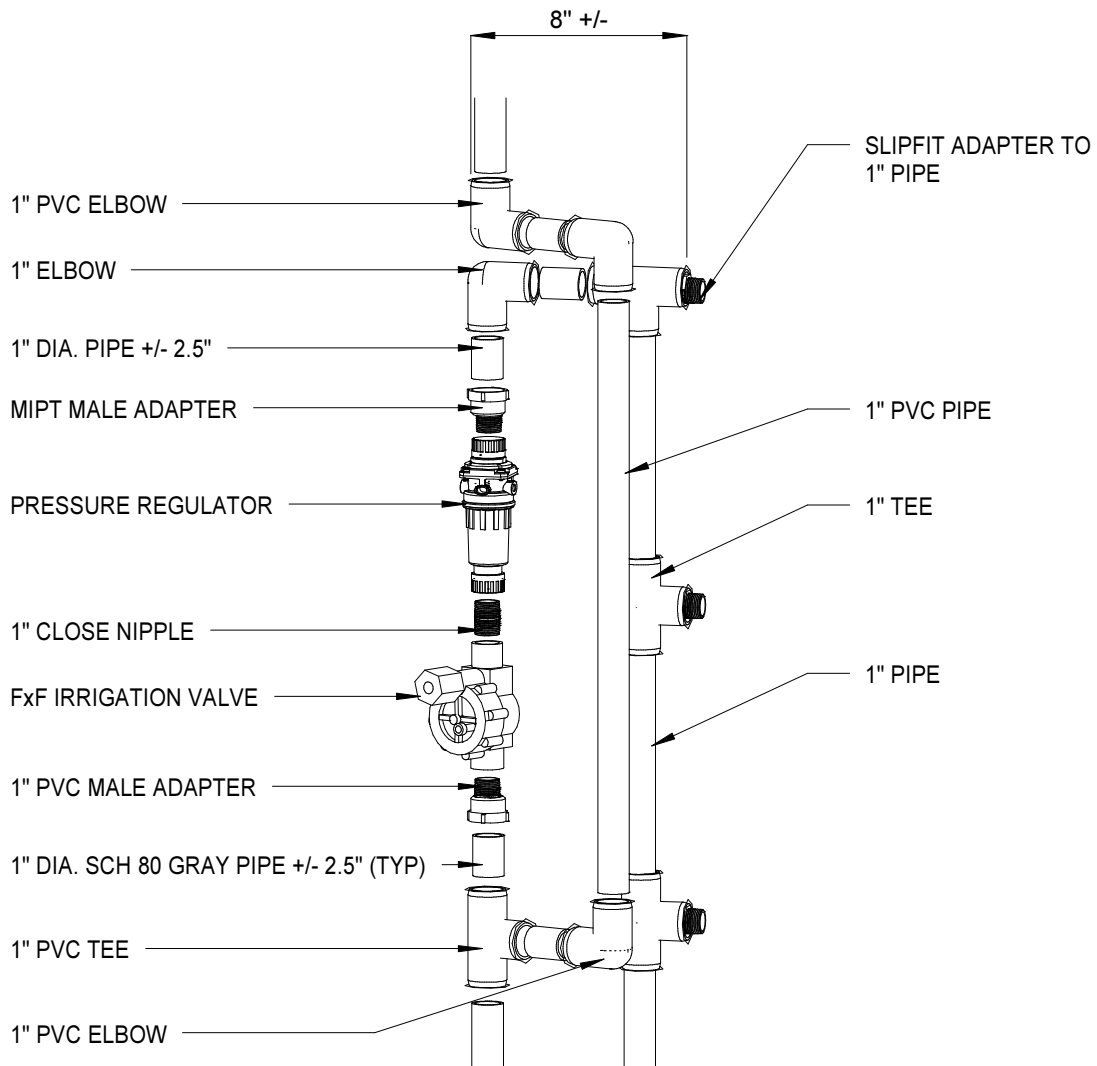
8" +/-

1" PVC ELBOW

1" ELBOW

1" DIA. PIPE +/- 2.5"

MIPT MALE ADAPTER

PRESSURE REGULATOR

1" CLOSE NIPPLE

FxF IRRIGATION VALVE

1" PVC MALE ADAPTER

1" DIA. SCH 80 GRAY PIPE +/- 2.5" (TYP)

1" PVC TEE

1" PVC ELBOW

SLIPFIT ADAPTER TO 1" PIPE

1" PVC PIPE

1" TEE

1" PIPE